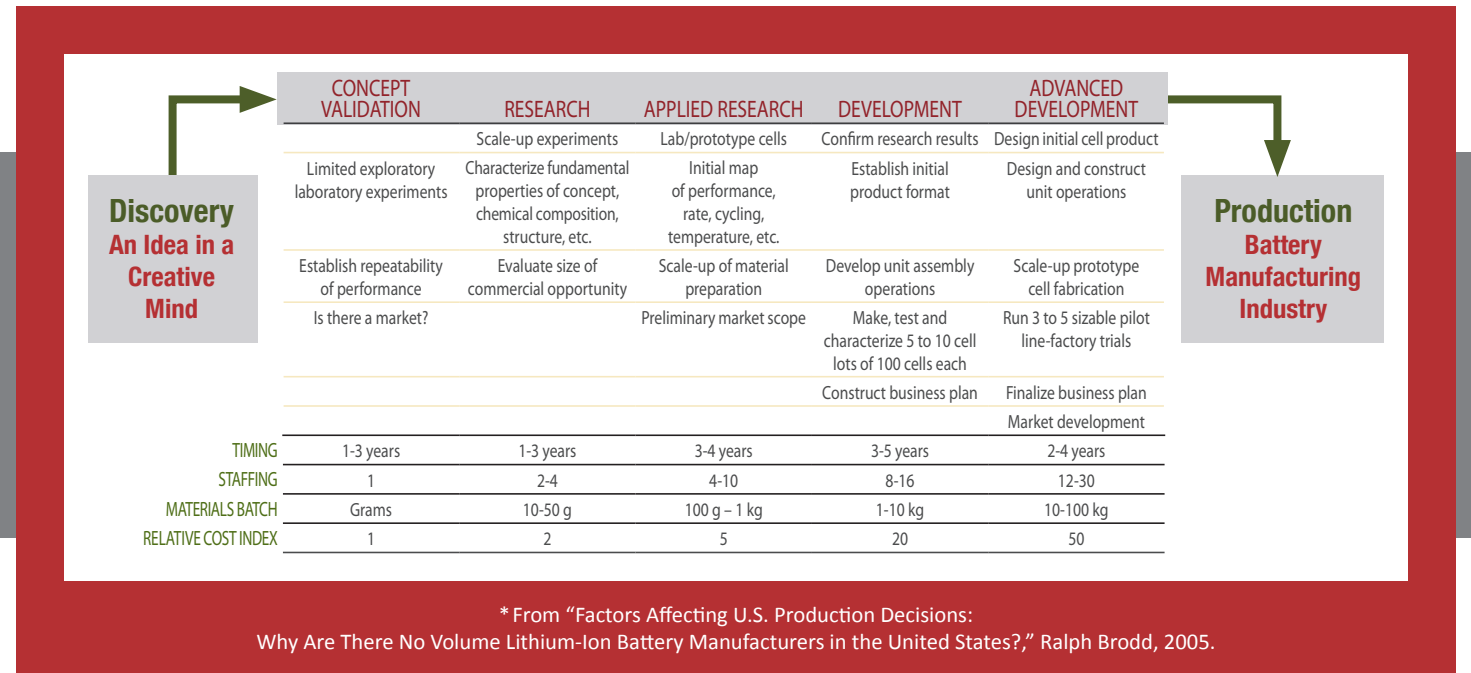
Discovery
An Idea in a Creative Mind

| | CONCEPT VALIDATION | RESEARCH | APPLIED RESEARCH | DEVELOPMENT | ADVANCED DEVELOPMENT |
|---|---|---|---|---|---|
| | | Scale-up experiments | Lab/prototype cells | Confirm research results | Design initial cell product |
| | Limited exploratory laboratory experiments | Characterize fundamental properties of concept, chemical composition, structure, etc. | Initial map of performance, rate, cycling, temperature, etc. | Establish initial product format | Design and construct unit operations |
| | Establish repeatability of performance | Evaluate size of commercial opportunity | Scale-up of material preparation | Develop unit assembly operations | Scale-up prototype cell fabrication |
| | Is there a market? | | Preliminary market scope | Make, test and characterize 5 to 10 cell lots of 100 cells each | Run 3 to 5 sizable pilot line-factory trials |
| | | | | Construct business plan | Finalize business plan |
| | | | | | Market development |
| TIMING | 1-3 years | 1-3 years | 3-4 years | 3-5 years | 2-4 years |
| STAFFING | 1 | 2-4 | 4-10 | 8-16 | 12-30 |
| MATERIALS BATCH | Grams | 10-50 g | 100 g – 1 kg | 1-10 kg | 10-100 kg |
| RELATIVE COST INDEX | 1 | 2 | 5 | 20 | 50 |

Production
Battery Manufacturing Industry

* From "Factors Affecting U.S. Production Decisions: Why Are There No Volume Lithium-Ion Battery Manufacturers in the United States?," Ralph Brodd, 2005.